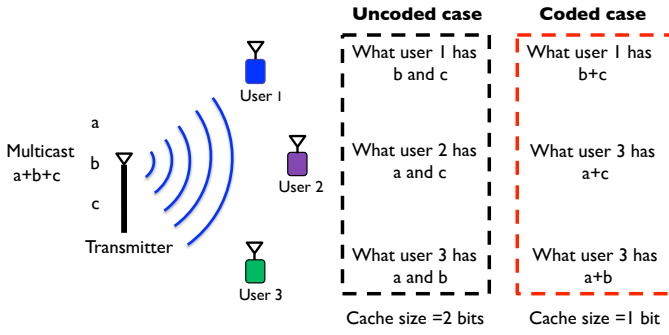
Multicast
a+b+c

a
b
c

Transmitter

User 1
User 2
User 3

Uncoded case

What user 1 has
b and c

What user 2 has
a and c

What user 3 has
a and b

Cache size =2 bits

Coded case

What user 1 has
b+c

What user 3 has
a+c

What user 3 has
a+b

Cache size =1 bit